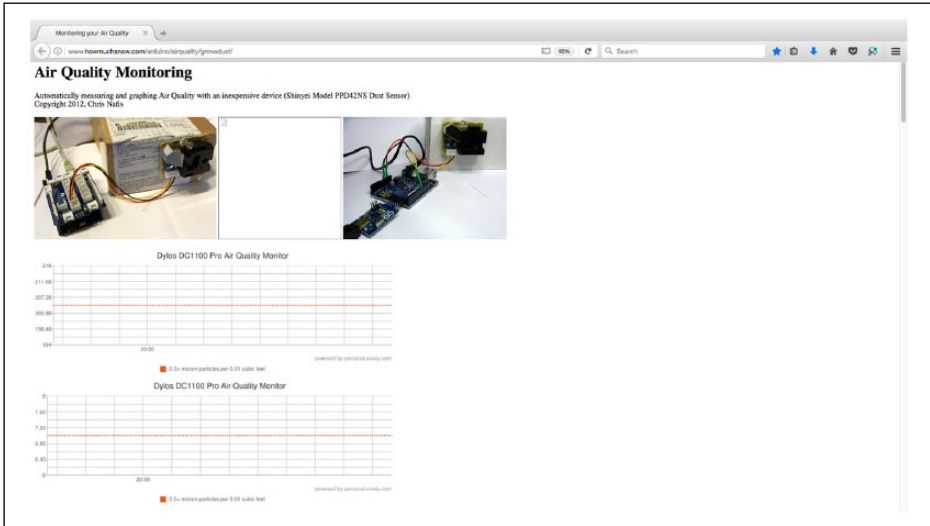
Monitoring your Air Quality

www.howmuchsnow.com/arduino/airquality/grovedust/

90%

Search

Air Quality Monitoring

Automatically measuring and graphing Air Quality with an inexpensive device (Shinyei Model PPD42NS Dust Sensor)
Copyright 2012, Chris Nafis

Dylos DC1100 Pro Air Quality Monitor

216

211.60

207.20

202.80

198.40

194

20:00

powered by personal.xively.com

0.5+ micron particles per 0.01 cubic feet

Dylos DC1100 Pro Air Quality Monitor

8

7.60

7.20

6.80

6.40

6

20:00

powered by personal.xively.com

2.5+ micron particles per 0.01 cubic feet